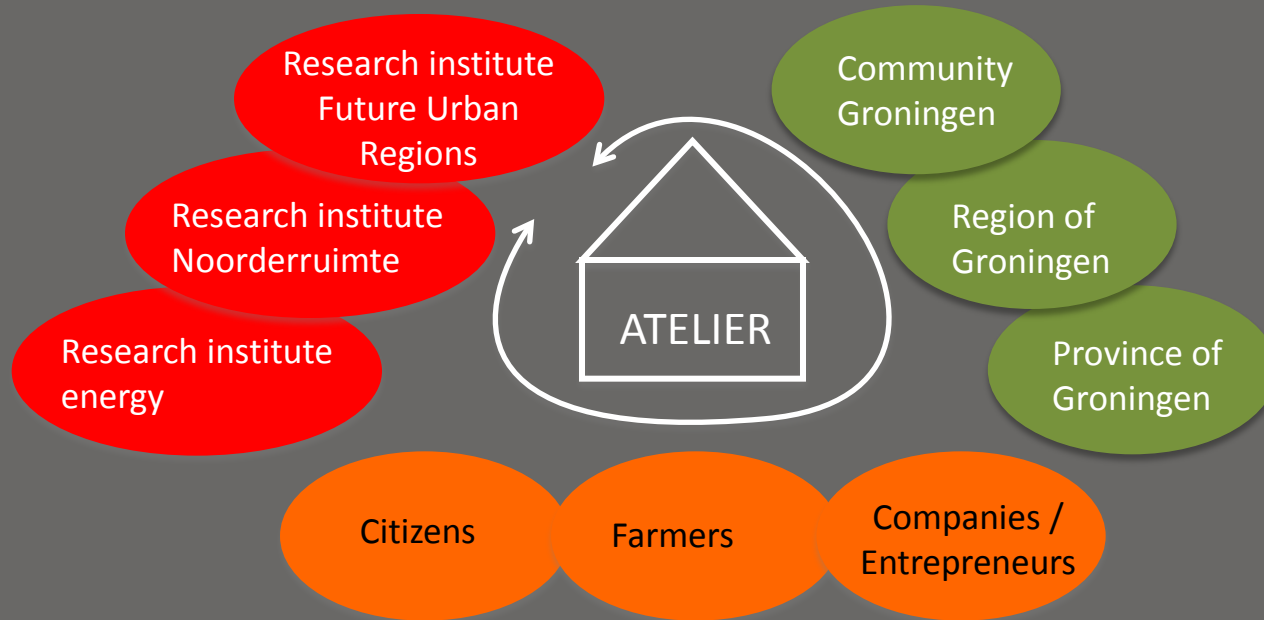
Research institute Future Urban Regions

Research institute Noorderruimte

Research institute energy

ATELIER

Community Groningen

Region of Groningen

Province of Groningen

Citizens

Farmers

Companies / Entrepreneurs